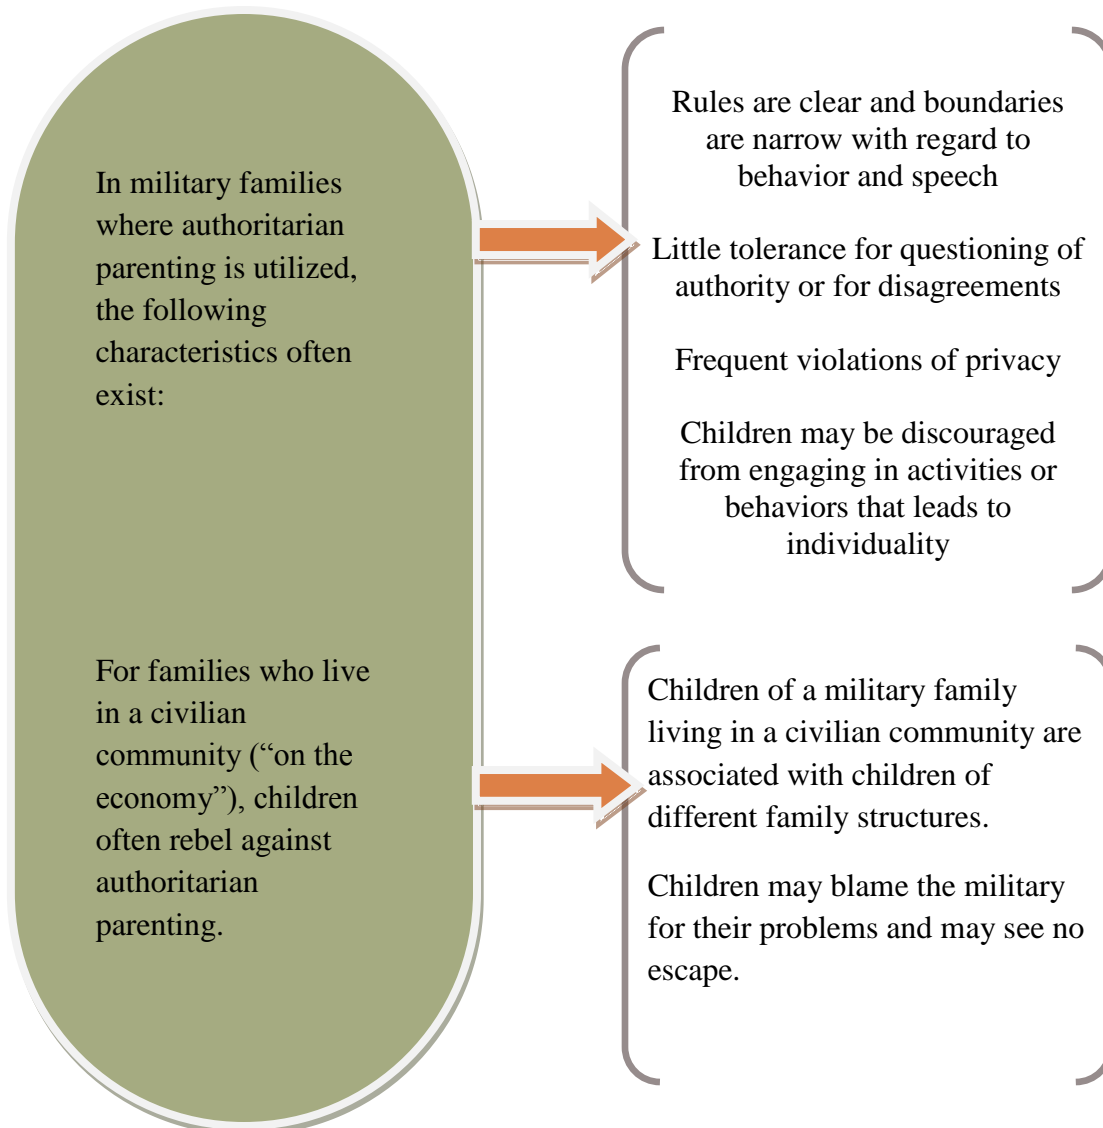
In military families where authoritarian parenting is utilized, the following characteristics often exist:

Rules are clear and boundaries are narrow with regard to behavior and speech

Little tolerance for questioning of authority or for disagreements

Frequent violations of privacy

Children may be discouraged from engaging in activities or behaviors that leads to individuality

For families who live in a civilian community (“on the economy”), children often rebel against authoritarian parenting.

Children of a military family living in a civilian community are associated with children of different family structures.

Children may blame the military for their problems and may see no escape.